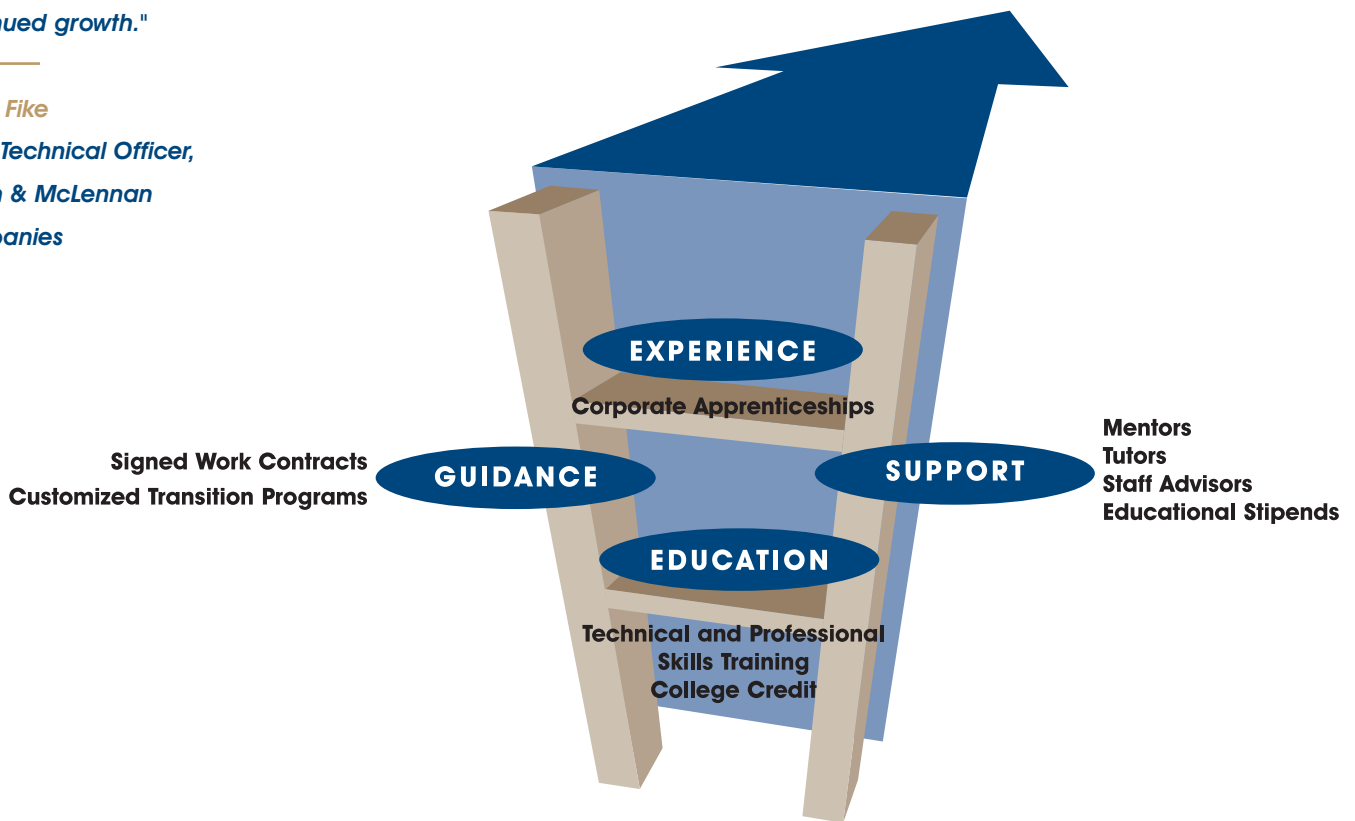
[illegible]ued growth."

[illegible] Fike
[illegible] Technical Officer,
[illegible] & McLennan
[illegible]panies

EXPERIENCE
Corporate Apprenticeships

Signed Work Contracts
Customized Transition Programs

GUIDANCE

SUPPORT

Mentors
Tutors
Staff Advisors
Educational Stipends

EDUCATION
Technical and Professional Skills Training
College Credit